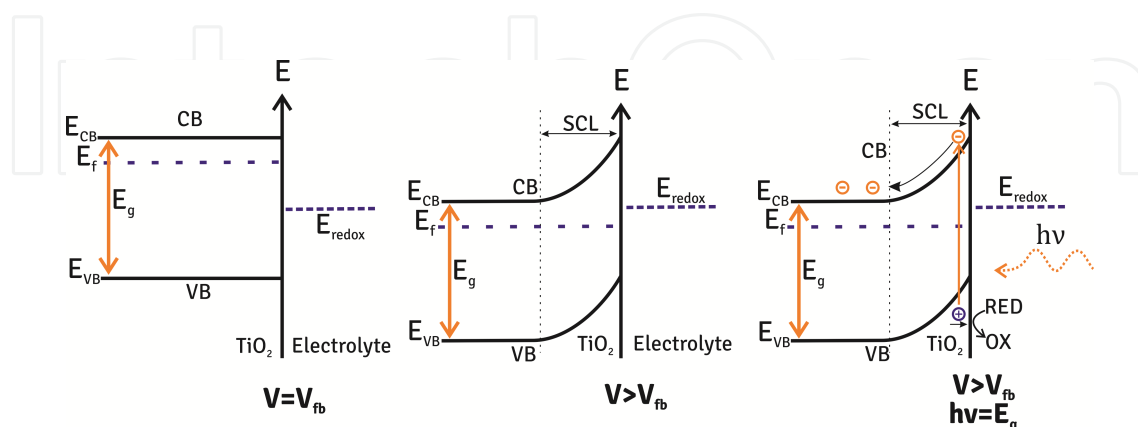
E

CB

$E_{CB}$

$E_f$

$E_g$

$E_{redox}$

$E_{VB}$

VB

$TiO_2$ Electrolyte

$V=V_{fb}$

E

SCL

$E_{CB}$

CB

$E_{redox}$

$E_f$

$E_g$

$E_{VB}$

VB

$TiO_2$ Electrolyte

$V>V_{fb}$

E

SCL

CB

$E_{CB}$

$E_{redox}$

$E_f$

$h\nu$

$E_g$

RED

$E_{VB}$

VB

$TiO_2$

OX

$V>V_{fb}$
$h\nu=E_g$